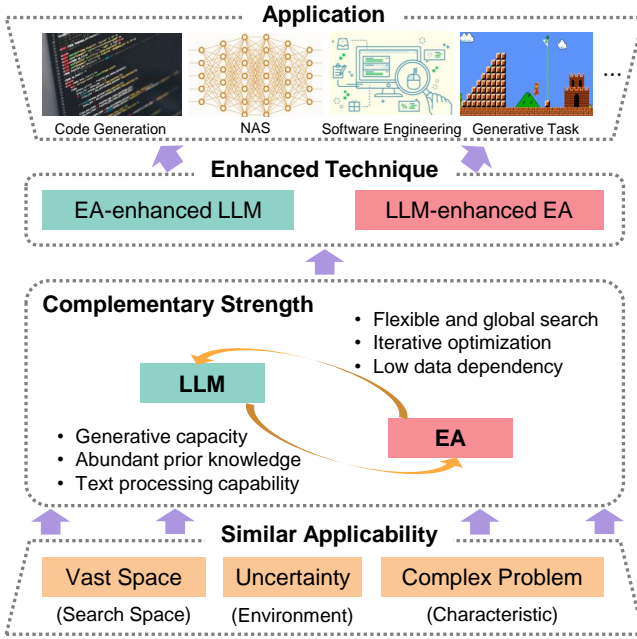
Application

Code Generation

NAS

Software Engineering

Generative Task

...

Enhanced Technique

EA-enhanced LLM

LLM-enhanced EA

Complementary Strength

• Flexible and global search
• Iterative optimization
• Low data dependency

LLM

EA

• Generative capacity
• Abundant prior knowledge
• Text processing capability

Similar Applicability

Vast Space
(Search Space)

Uncertainty
(Environment)

Complex Problem
(Characteristic)